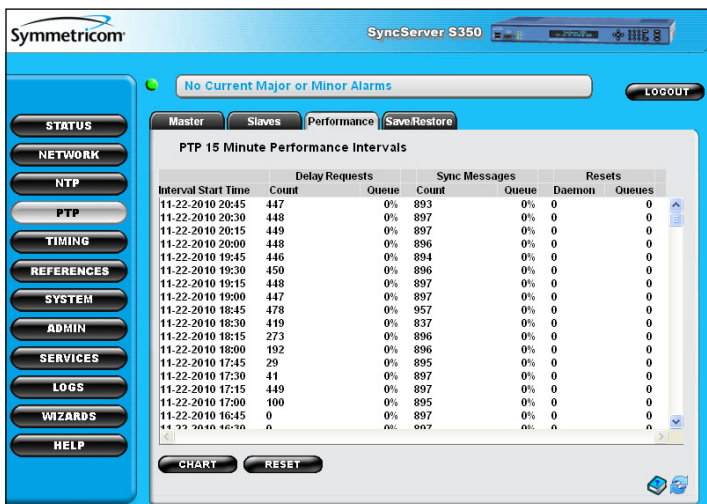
Symmetricom

SyncServer S350

No Current Major or Minor Alarms

LOGOUT

STATUS
NETWORK
NTP
PTP
TIMING
REFERENCES
SYSTEM
ADMIN
SERVICES
LOGS
WIZARDS
HELP

Master | Slaves | Performance | Save/Restore

PTP 15 Minute Performance Intervals

| Interval Start Time | Delay Requests Count | Delay Requests Queue | Sync Messages Count | Sync Messages Queue | Resets Daemon | Resets Queues |
|---|---|---|---|---|---|---|
| 11-22-2010 20:45 | 447 | 0% | 893 | 0% | 0 | 0 |
| 11-22-2010 20:30 | 448 | 0% | 897 | 0% | 0 | 0 |
| 11-22-2010 20:15 | 449 | 0% | 897 | 0% | 0 | 0 |
| 11-22-2010 20:00 | 448 | 0% | 896 | 0% | 0 | 0 |
| 11-22-2010 19:45 | 446 | 0% | 894 | 0% | 0 | 0 |
| 11-22-2010 19:30 | 450 | 0% | 896 | 0% | 0 | 0 |
| 11-22-2010 19:15 | 448 | 0% | 897 | 0% | 0 | 0 |
| 11-22-2010 19:00 | 447 | 0% | 897 | 0% | 0 | 0 |
| 11-22-2010 18:45 | 478 | 0% | 957 | 0% | 0 | 0 |
| 11-22-2010 18:30 | 419 | 0% | 837 | 0% | 0 | 0 |
| 11-22-2010 18:15 | 273 | 0% | 896 | 0% | 0 | 0 |
| 11-22-2010 18:00 | 192 | 0% | 896 | 0% | 0 | 0 |
| 11-22-2010 17:45 | 29 | 0% | 895 | 0% | 0 | 0 |
| 11-22-2010 17:30 | 41 | 0% | 897 | 0% | 0 | 0 |
| 11-22-2010 17:15 | 449 | 0% | 897 | 0% | 0 | 0 |
| 11-22-2010 17:00 | 100 | 0% | 895 | 0% | 0 | 0 |
| 11-22-2010 16:45 | 0 | 0% | 897 | 0% | 0 | 0 |
| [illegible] | 0 | 0% | 897 | 0% | 0 | 0 |

CHART
RESET